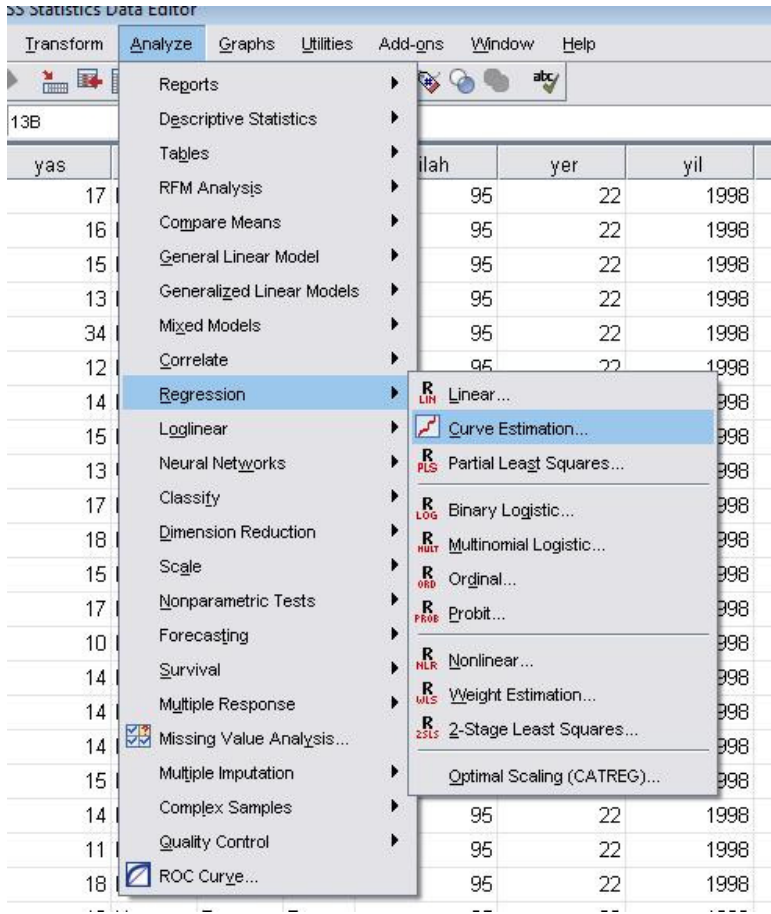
SS Statistics Data Editor

Transform Analyze Graphs Utilities Add-ons Window Help

13B

yas

17
16
15
13
34
12
14
15
13
17
18
15
17
10
14
14
14
15
14
11
18

Reports
Descriptive Statistics
Tables
RFM Analysis
Compare Means
General Linear Model
Generalized Linear Models
Mixed Models
Correlate
Regression
Loglinear
Neural Networks
Classify
Dimension Reduction
Scale
Nonparametric Tests
Forecasting
Survival
Multiple Response
Missing Value Analysis...
Multiple Imputation
Complex Samples
Quality Control
ROC Curve...

Linear...
Curve Estimation...
Partial Least Squares...
Binary Logistic...
Multinomial Logistic...
Ordinal...
Probit...
Nonlinear...
Weight Estimation...
2-Stage Least Squares...
Optimal Scaling (CATREG)...

| ilah | yer | yil |
|---|---|---|
| 95 | 22 | 1998 |
| 95 | 22 | 1998 |
| 95 | 22 | 1998 |
| 95 | 22 | 1998 |
| 95 | 22 | 1998 |
| 95 | 22 | 1998 |
| | | 998 |
| | | 998 |
| | | 998 |
| | | 998 |
| | | 998 |
| | | 998 |
| | | 998 |
| | | 998 |
| | | 998 |
| | | 998 |
| | | 998 |
| | | 998 |
| 95 | 22 | 1998 |
| 95 | 22 | 1998 |
| 95 | 22 | 1998 |